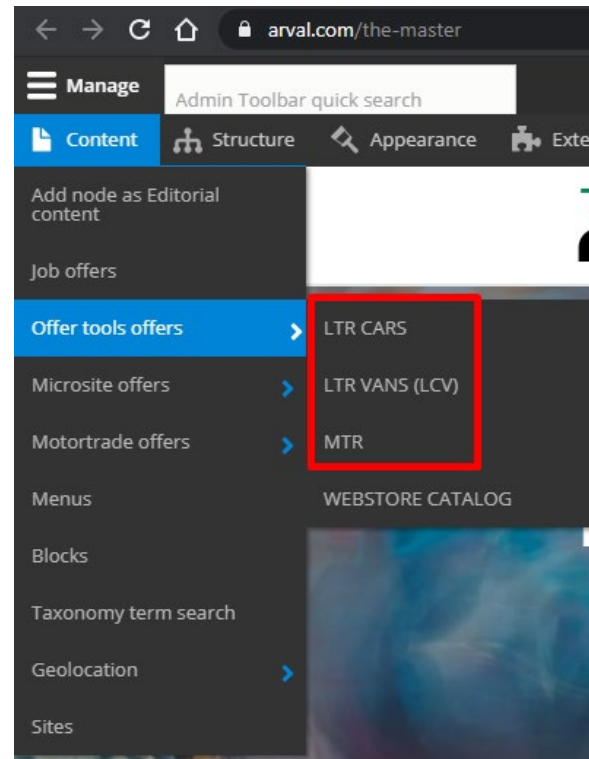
arval.com/the-master

Manage

Admin Toolbar quick search

Content

Structure

Appearance

Exte

Add node as Editorial content

Job offers

Offer tools offers

LTR CARS

LTR VANS (LCV)

MTR

WEBSTORE CATALOG

Microsite offers

Motortrade offers

Menus

Blocks

Taxonomy term search

Geolocation

Sites